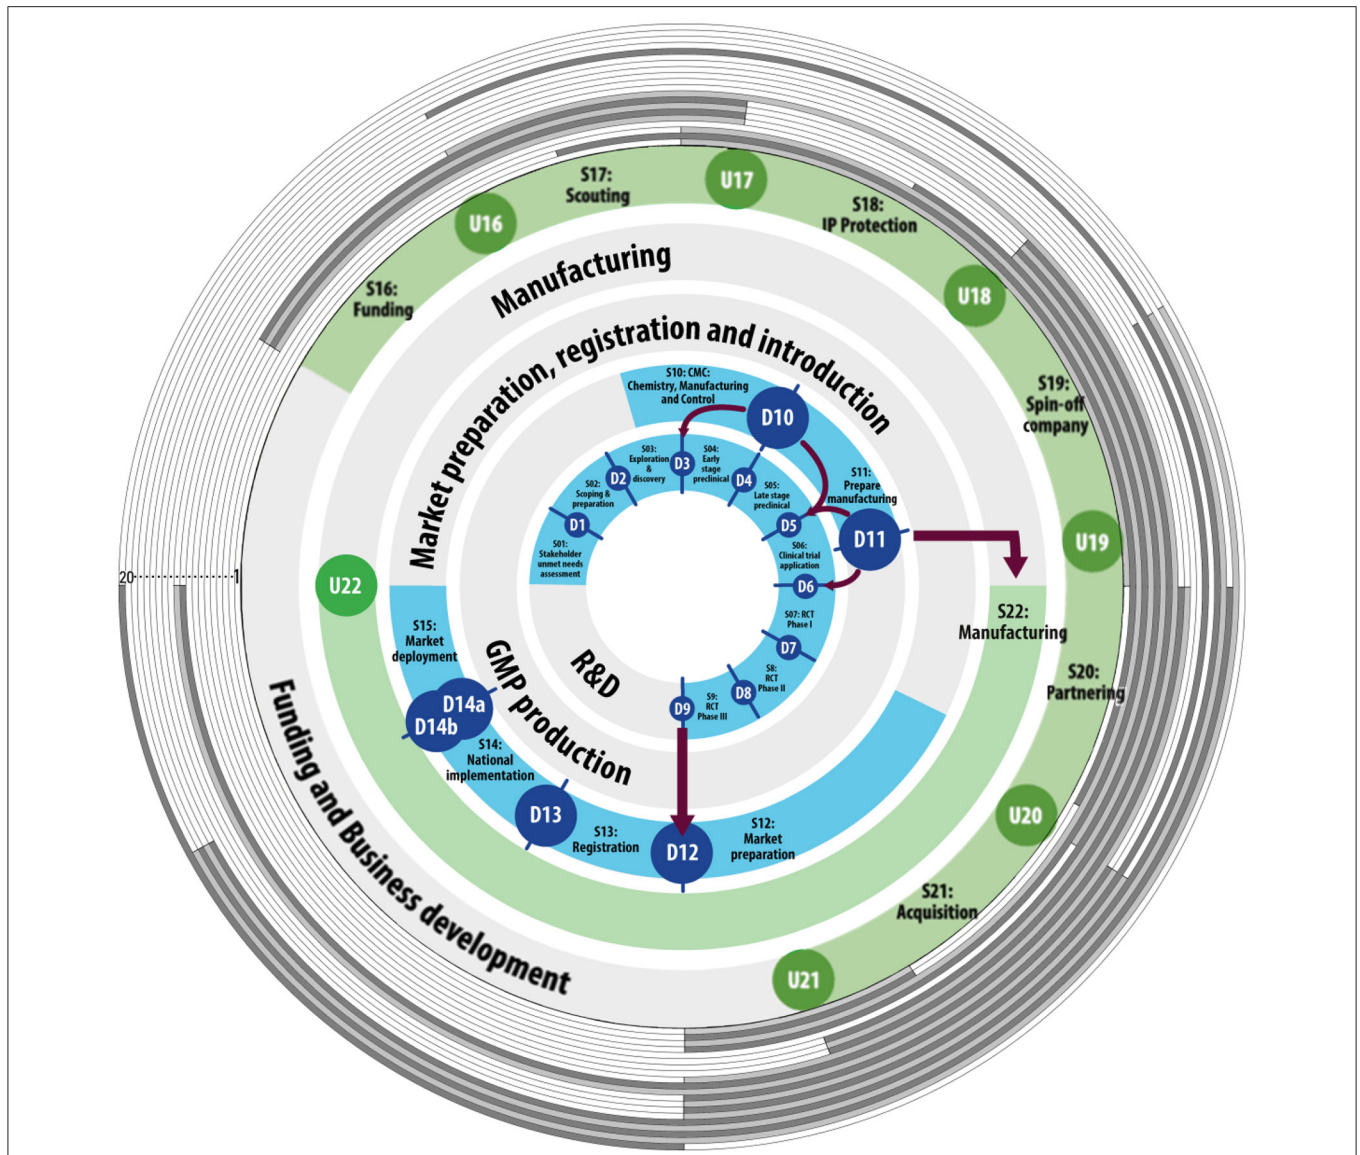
S17: Scouting

U17

S18: IP Protection

U16

Manufacturing

S16: Funding

U18

Market preparation, registration and introduction

S10: CMC: Chemistry, Manufacturing and Control

D10

S19: Spin-off company

S03: Exploration & discovery

D3

S04: Early stage preclinical

D2

D4

S02: Scoping & preparation

S05: Late stage preclinical

S11: Prepare manufacturing

D1

D5

D11

U19

S01: Stakeholder unmet needs assessment

S06: Clinical trial application

20

1

U22

D6

S22: Manufacturing

S07: RCT Phase I

S15: Market deployment

GMP production

D7

R&D

S8: RCT Phase II

S20: Partnering

D8

D14a

D14b

D9

S9: RCT Phase III

S14: National implementation

U20

D13

S13: Registration

D12

S12: Market preparation

Funding and Business development

S21: Acquisition

U21